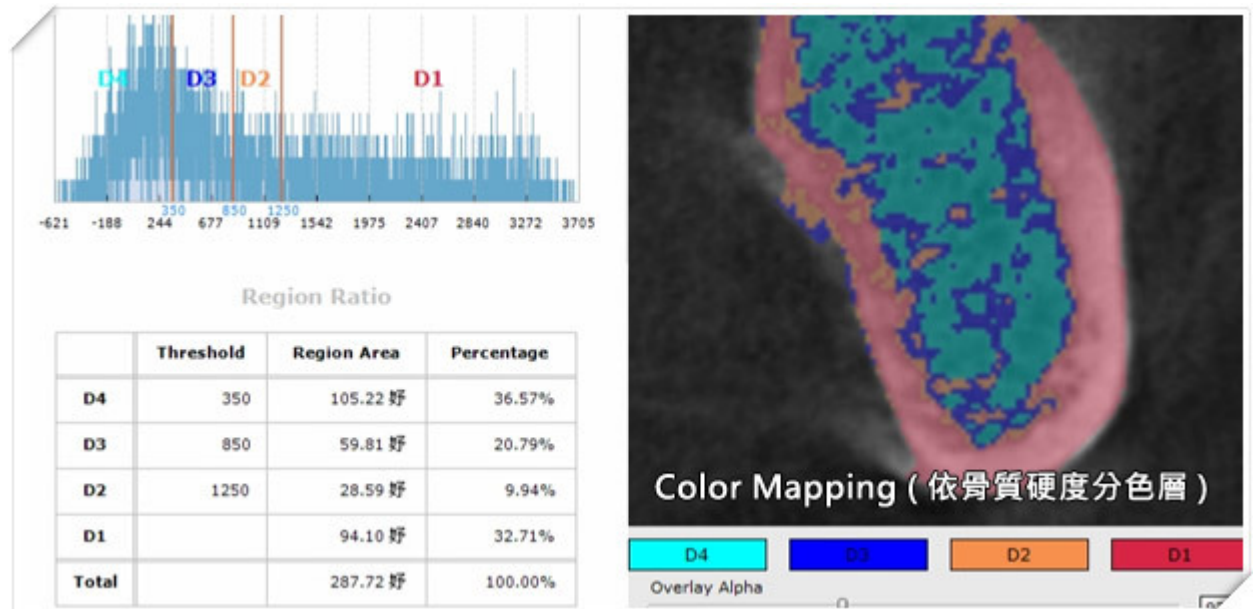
D4 D3 D2 D1

350 850 1250

-621 -188 244 677 1109 1542 1975 2407 2840 3272 3705

Region Ratio

| | Threshold | Region Area | Percentage |
|---|---|---|---|
| D4 | 350 | 105.22 妤 | 36.57% |
| D3 | 850 | 59.81 妤 | 20.79% |
| D2 | 1250 | 28.59 妤 | 9.94% |
| D1 | | 94.10 妤 | 32.71% |
| Total | | 287.72 妤 | 100.00% |

Color Mapping ( 依骨質硬度分色層 )

D4 D3 D2 D1

Overlay Alpha

0